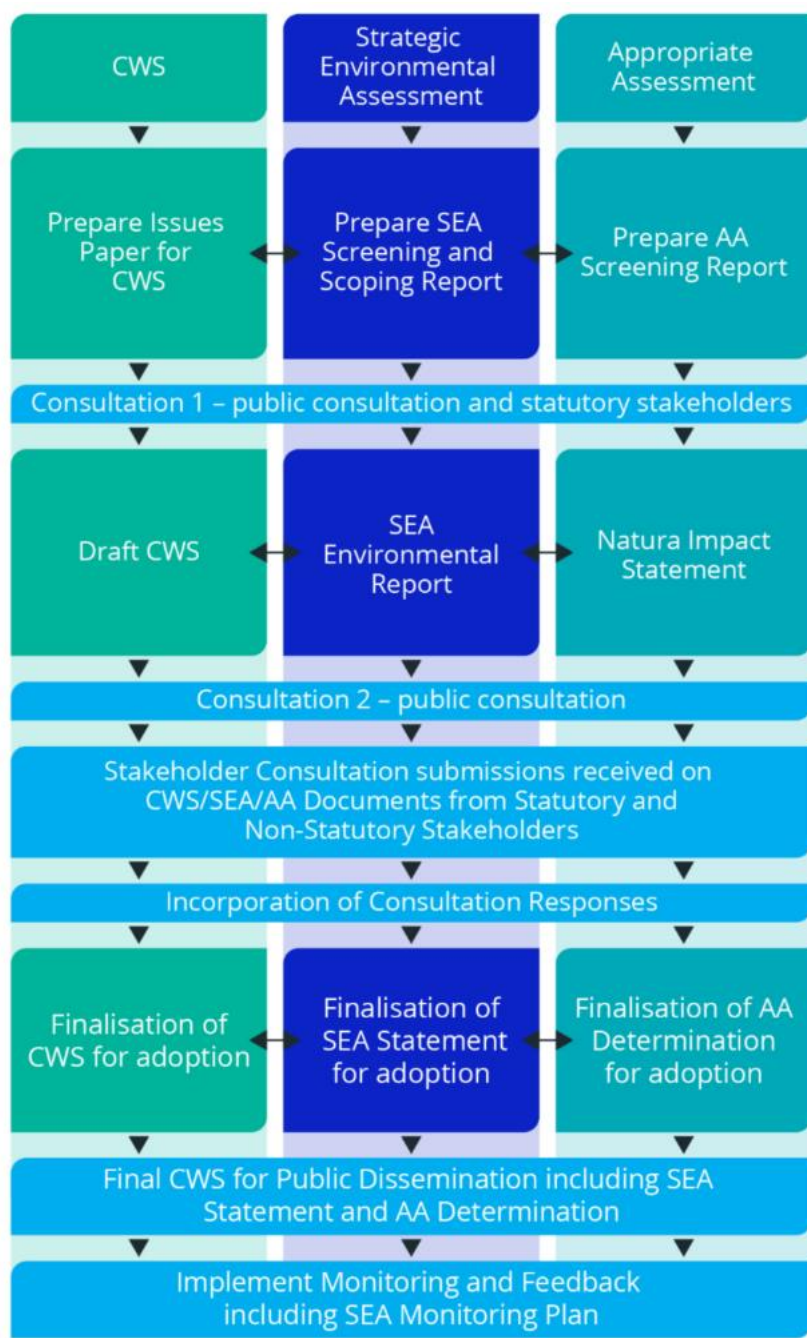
CWS

Strategic Environmental Assessment

Appropriate Assessment

Prepare Issues Paper for CWS

Prepare SEA Screening and Scoping Report

Prepare AA Screening Report

Consultation 1 – public consultation and statutory stakeholders

Draft CWS

SEA Environmental Report

Natura Impact Statement

Consultation 2 – public consultation

Stakeholder Consultation submissions received on CWS/SEA/AA Documents from Statutory and Non-Statutory Stakeholders

Incorporation of Consultation Responses

Finalisation of CWS for adoption

Finalisation of SEA Statement for adoption

Finalisation of AA Determination for adoption

Final CWS for Public Dissemination including SEA Statement and AA Determination

Implement Monitoring and Feedback including SEA Monitoring Plan